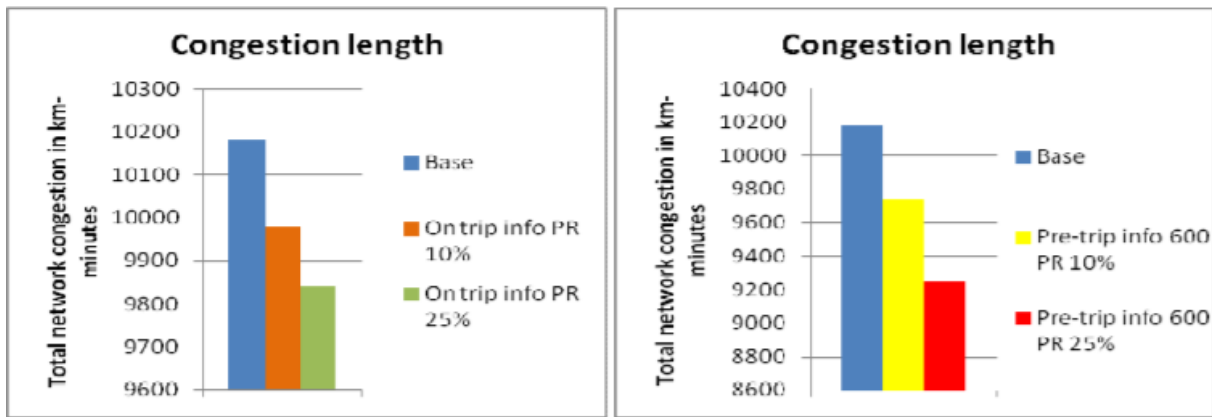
Congestion length

Total network congestion in km-minutes

10300
10200
10100
10000
9900
9800
9700
9600

Base

On trip info PR 10%

On trip info PR 25%

Congestion length

Total network congestion in km-minutes

10400
10200
10000
9800
9600
9400
9200
9000
8800
8600

Base

Pre-trip info 600 PR 10%

Pre-trip info 600 PR 25%